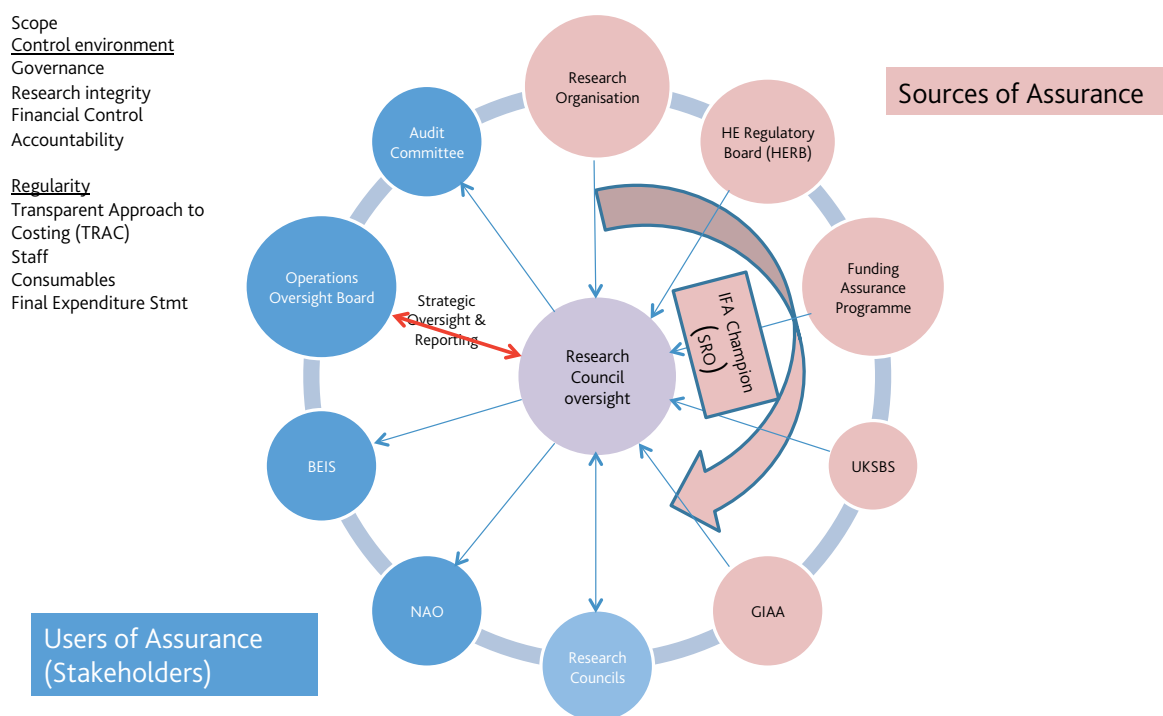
Scope
Control environment
Governance
Research integrity
Financial Control
Accountability

Regularity
Transparent Approach to Costing (TRAC)
Staff
Consumables
Final Expenditure Stmt

Sources of Assurance

Research Organisation

HE Regulatory Board (HERB)

Funding Assurance Programme

UKSBS

GIAA

Research Councils

NAO

BEIS

Operations Oversight Board

Audit Committee

Strategic Oversight & Reporting

Research Council oversight

IFA Champion (SRO)

Users of Assurance (Stakeholders)